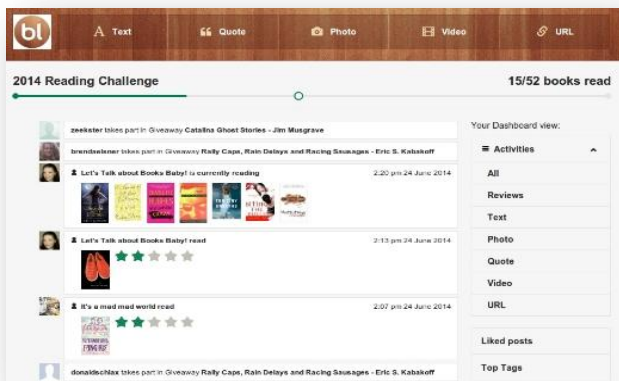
bl

Text

Quote

Photo

Video

URL

2014 Reading Challenge

15/52 books read

zeekster takes part in Giveaway Catalina Ghost Stories - Jim Musgrave

brendaelaner takes part in Giveaway Rally Caps, Rain Delays and Racing Sausages - Eric S. Kabakoff

Let's Talk about Books Baby! is currently reading

2:20 pm 24 June 2014

Let's Talk about Books Baby! read

2:13 pm 24 June 2014

It's a mad mad world read

2:07 pm 24 June 2014

donaldschlax takes part in Giveaway Rally Caps, Rain Delays and Racing Sausages - Eric S. Kabakoff

Your Dashboard view:

Activities

All

Reviews

Text

Photo

Quote

Video

URL

Liked posts

Top Tags